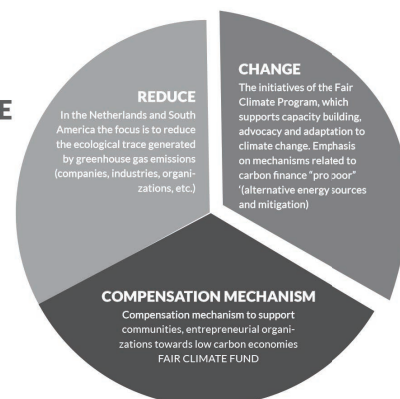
E

REDUCE
In the Netherlands and South America the focus is to reduce the ecological trace generated by greenhouse gas emissions (companies, industries, organizations, etc.)

CHANGE
The initiatives of the Fair Climate Program, which supports capacity building, advocacy and adaptation to climate change. Emphasis on mechanisms related to carbon finance "pro poor" '(alternative energy sources and mitigation)

COMPENSATION MECHANISM
Compensation mechanism to support communities, entrepreneurial organizations towards low carbon economies
FAIR CLIMATE FUND